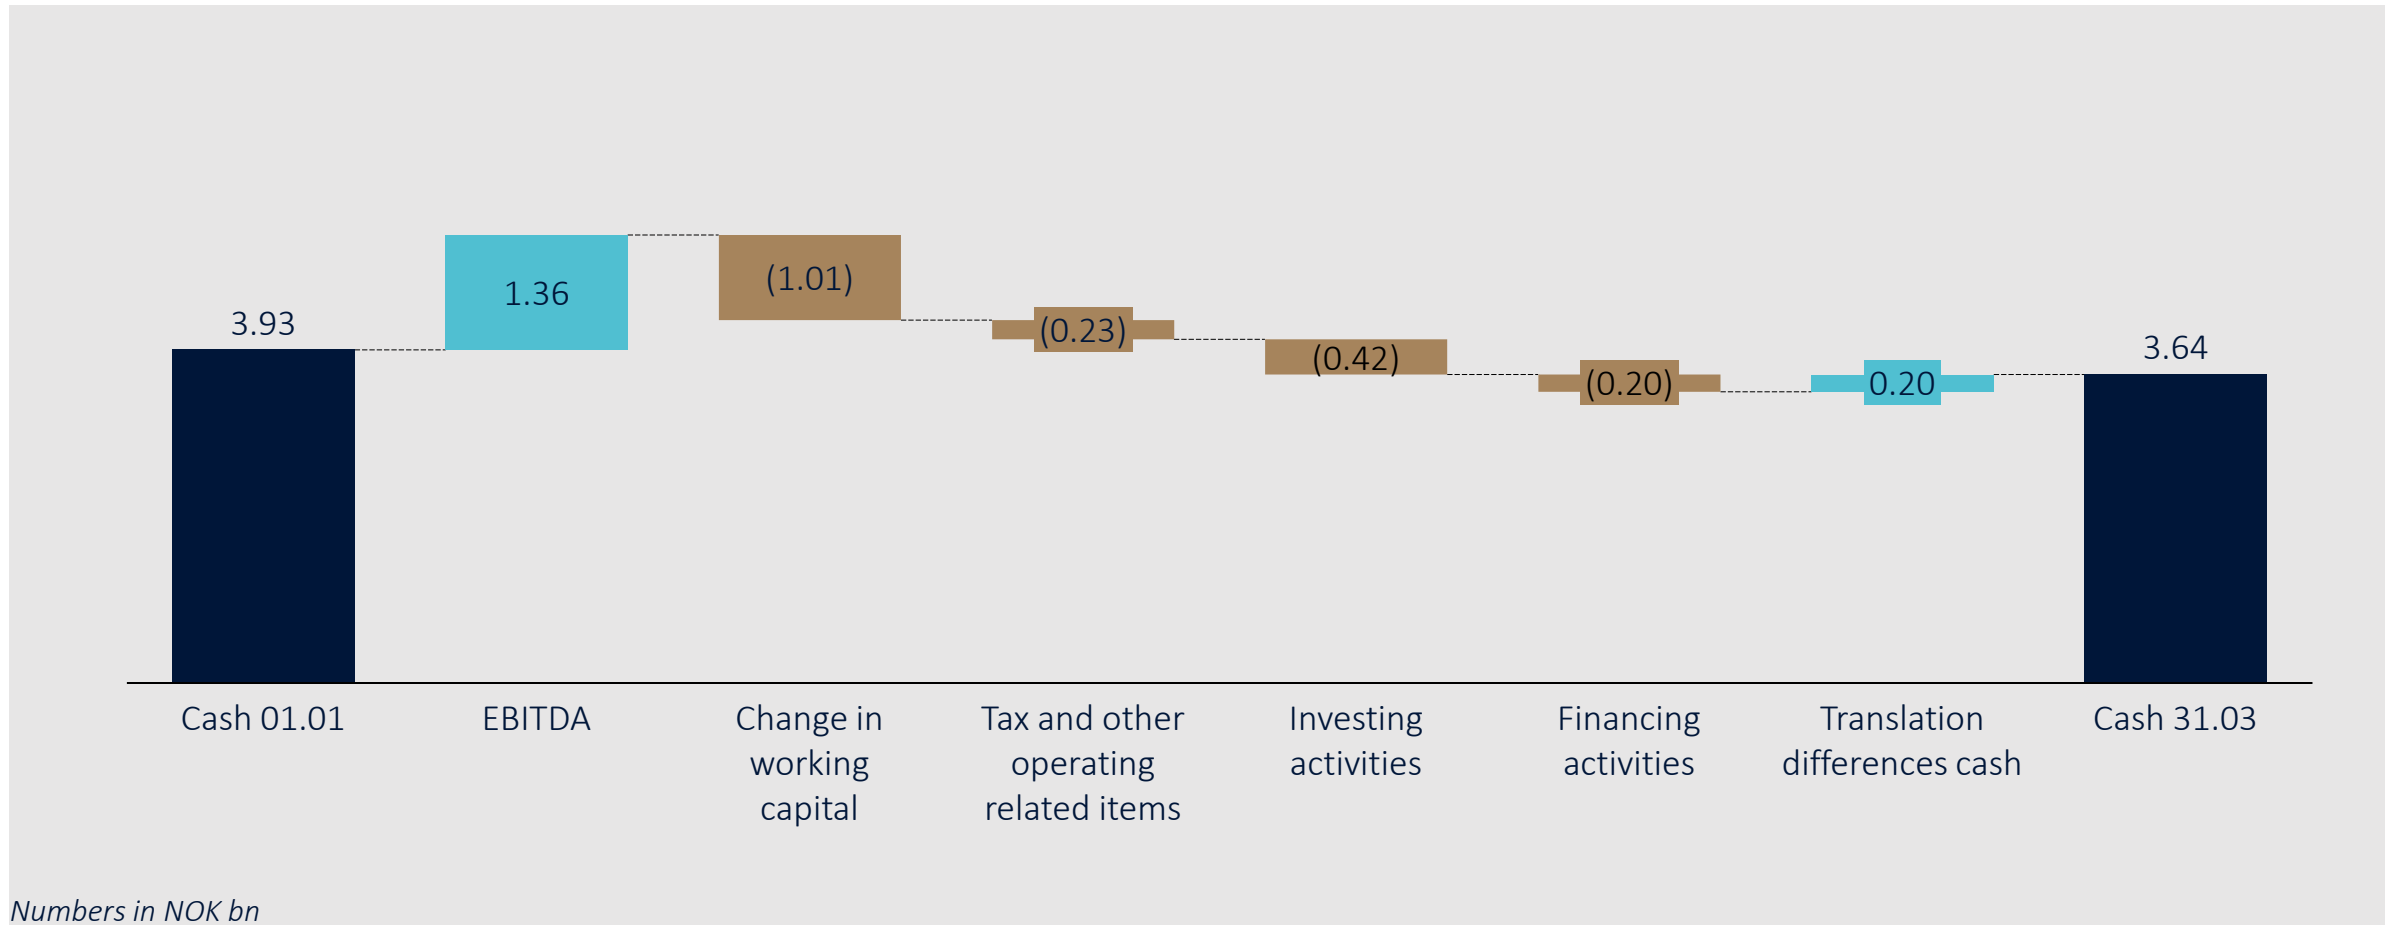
3.93
1.36
(1.01)
(0.23)
(0.42)
(0.20)
0.20
3.64

Cash 01.01
EBITDA
Change in working capital
Tax and other operating related items
Investing activities
Financing activities
Translation differences cash
Cash 31.03

Numbers in NOK bn